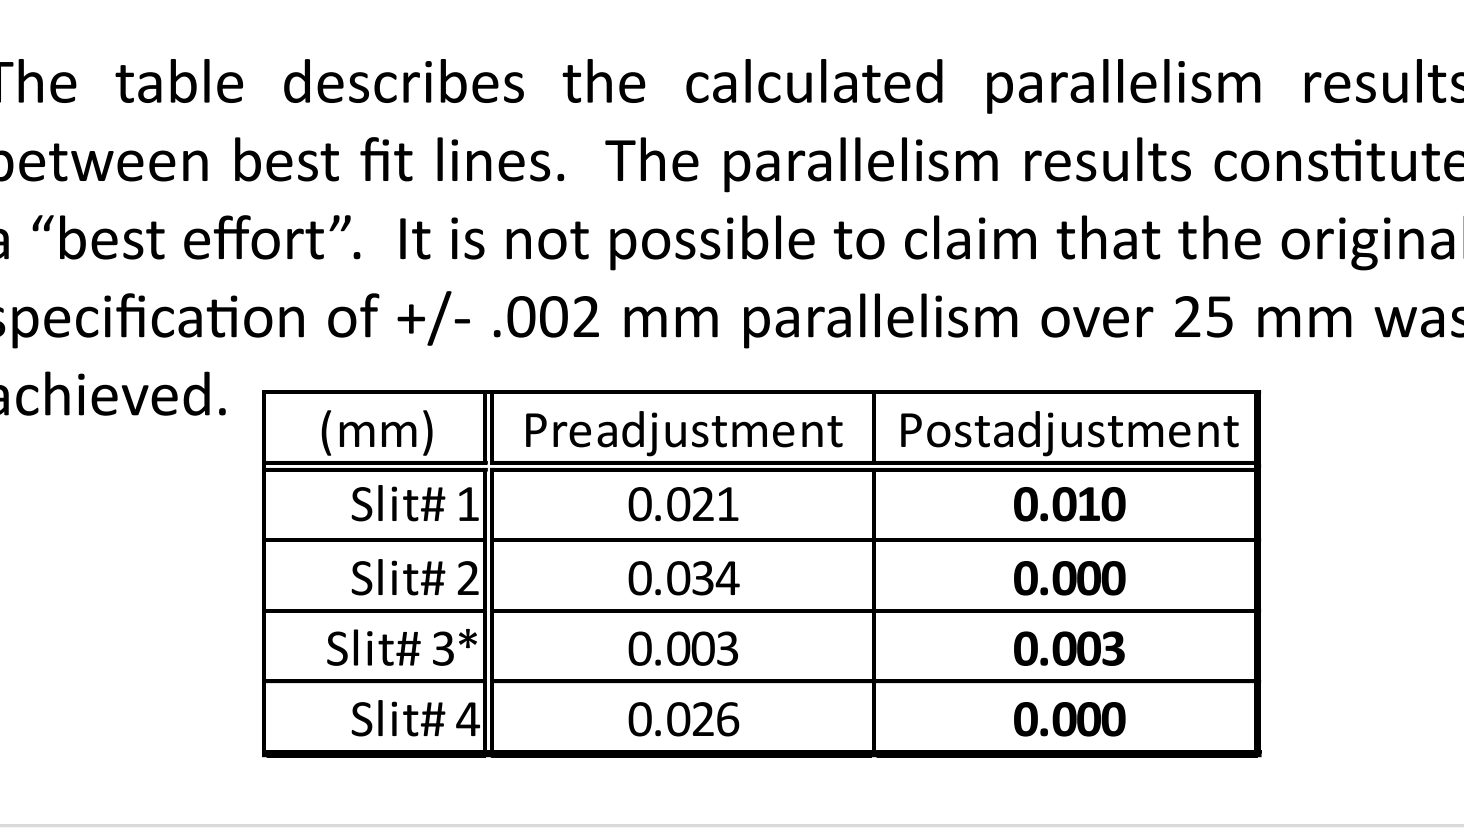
The table describes the calculated parallelism results between best fit lines. The parallelism results constitute a “best effort”. It is not possible to claim that the original specification of +/- .002 mm parallelism over 25 mm was achieved.

| (mm) | Preadjustment | Postadjustment |
|---|---|---|
| Slit# 1 | 0.021 | **0.010** |
| Slit# 2 | 0.034 | **0.000** |
| Slit# 3* | 0.003 | **0.003** |
| Slit# 4 | 0.026 | **0.000** |